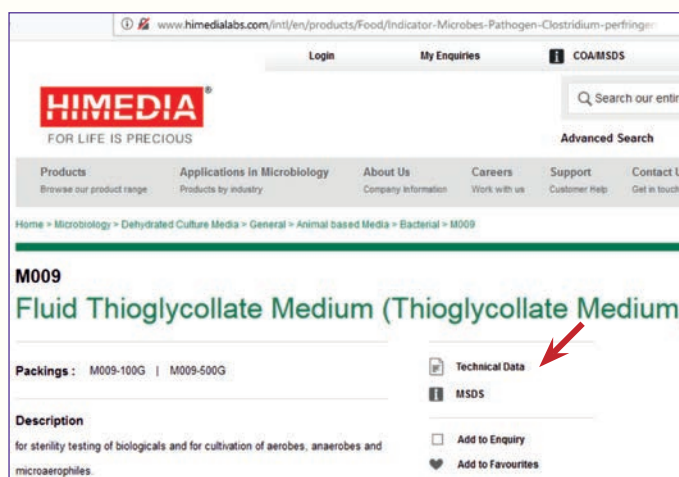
www.himedialabs.com/intl/en/products/Food/Indicator-Microbes-Pathogen-Clostridium-perfringen

Login My Enquiries COA/MSDS

HIMEDIA®
FOR LIFE IS PRECIOUS

Search our entir

Advanced Search

Products
Browse our product range

Applications in Microbiology
Products by industry

About Us
Company information

Careers
Work with us

Support
Customer Help

Contact U
Get in touch

Home > Microbiology > Dehydrated Culture Media > General > Animal based Media > Bacterial > M009

M009
Fluid Thioglycollate Medium (Thioglycollate Medium

Packings : M009-100G | M009-500G

Technical Data

MSDS

Description
for sterility testing of biologicals and for cultivation of aerobes, anaerobes and microaerophiles.

Add to Enquiry

Add to Favourites